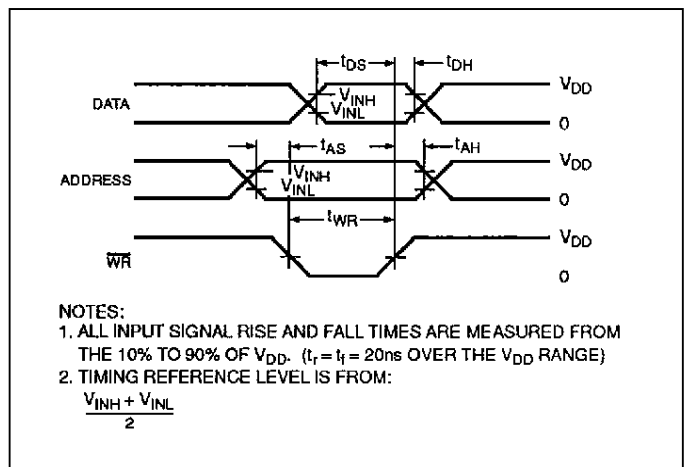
$t_{DS}$ $t_{DH}$

DATA $V_{INH}$ $V_{INL}$ $V_{DD}$ 0

$t_{AS}$ $t_{AH}$

ADDRESS $V_{INH}$ $V_{INL}$ $V_{DD}$ 0

$t_{WR}$

$\overline{WR}$ $V_{DD}$ 0

NOTES:
1. ALL INPUT SIGNAL RISE AND FALL TIMES ARE MEASURED FROM THE 10% TO 90% OF $V_{DD}$. ($t_r = t_f = 20ns$ OVER THE $V_{DD}$ RANGE)
2. TIMING REFERENCE LEVEL IS FROM:
$\frac{V_{INH} + V_{INL}}{2}$